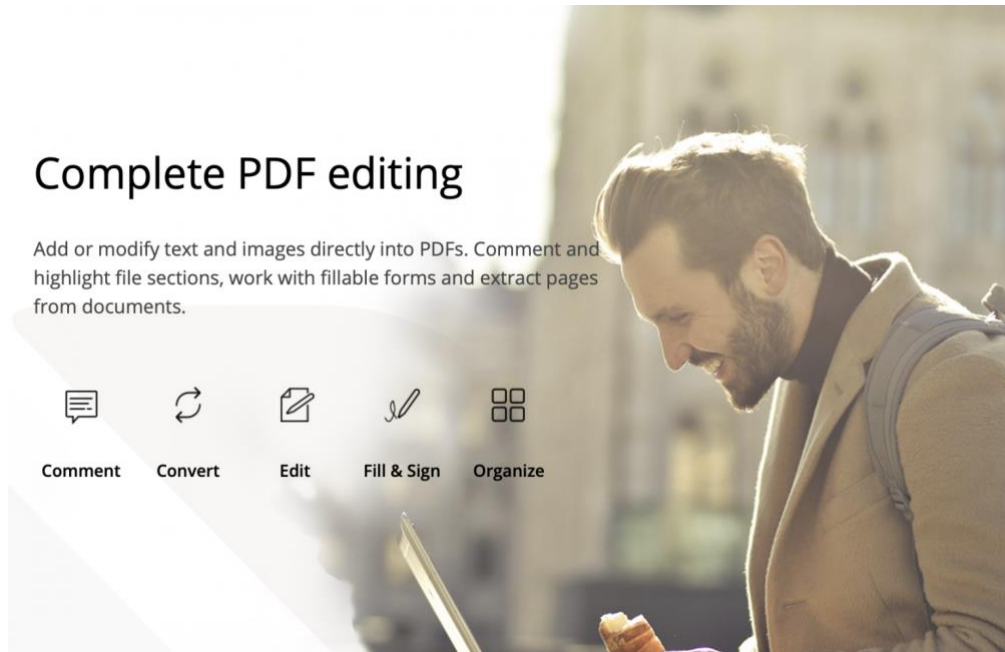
Complete PDF editing

Add or modify text and images directly into PDFs. Comment and highlight file sections, work with fillable forms and extract pages from documents.

Comment

Convert

Edit

Fill & Sign

Organize